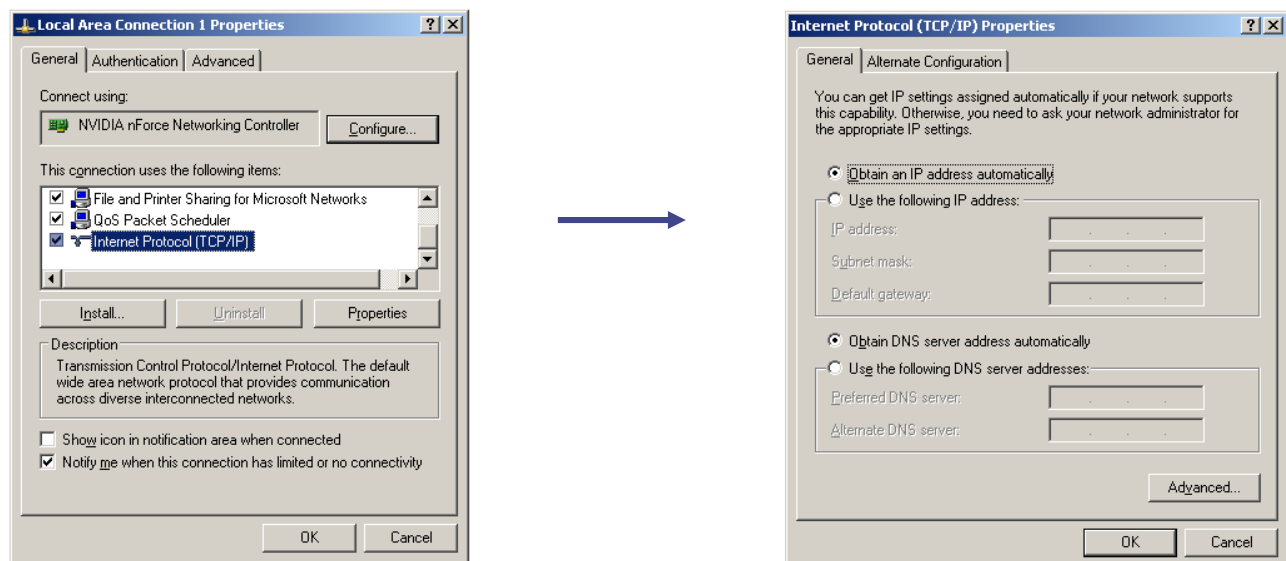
Local Area Connection 1 Properties
? X
General | Authentication | Advanced

Connect using:
NVIDIA nForce Networking Controller
Configure...

This connection uses the following items:
File and Printer Sharing for Microsoft Networks
QoS Packet Scheduler
Internet Protocol (TCP/IP)

Install... | Uninstall | Properties

Description
Transmission Control Protocol/Internet Protocol. The default wide area network protocol that provides communication across diverse interconnected networks.

Show icon in notification area when connected
Notify me when this connection has limited or no connectivity

OK | Cancel

Internet Protocol (TCP/IP) Properties
? X
General | Alternate Configuration

You can get IP settings assigned automatically if your network supports this capability. Otherwise, you need to ask your network administrator for the appropriate IP settings.

Obtain an IP address automatically
Use the following IP address:
IP address:
Subnet mask:
Default gateway:

Obtain DNS server address automatically
Use the following DNS server addresses:
Preferred DNS server:
Alternate DNS server:

Advanced...

OK | Cancel